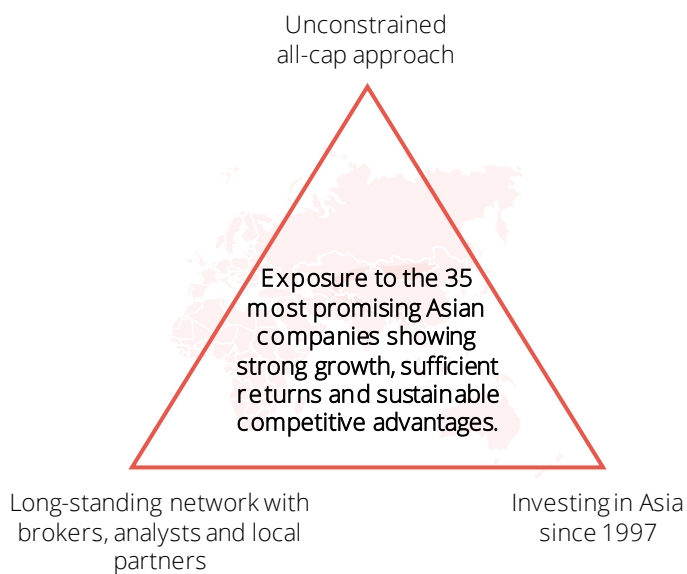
Unconstrained all-cap approach

Exposure to the 35 most promising Asian companies showing strong growth, sufficient returns and sustainable competitive advantages.

Long-standing network with brokers, analysts and local partners

Investing in Asia since 1997